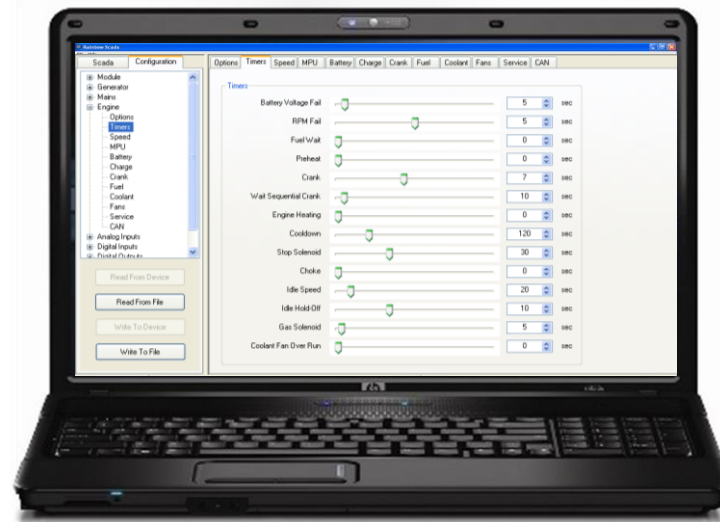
Rainbow Scada

Scada | Configuration

Module
Generator
Mains
Engine
Options
Timers
Speed
MPU
Battery
Charge
Crank
Fuel
Coolant
Fans
Service
CAN
Analog Inputs
Digital Inputs
Digital Outputs

Read From Device
Read From File
Write To Device
Write To File

Options | Timers | Speed | MPU | Battery | Charge | Crank | Fuel | Coolant | Fans | Service | CAN

Timers

| | | |
|---|---|---|
| Battery Voltage Fail | 5 | sec |
| RPM Fail | 5 | sec |
| Fuel Wait | 0 | sec |
| Preheat | 0 | sec |
| Crank | 7 | sec |
| Wait Sequential Crank | 10 | sec |
| Engine Heating | 0 | sec |
| Cooldown | 120 | sec |
| Stop Solenoid | 30 | sec |
| Choke | 0 | sec |
| Idle Speed | 20 | sec |
| Idle Hold-Off | 10 | sec |
| Gas Solenoid | 5 | sec |
| Coolant Fan Over Run | 0 | sec |